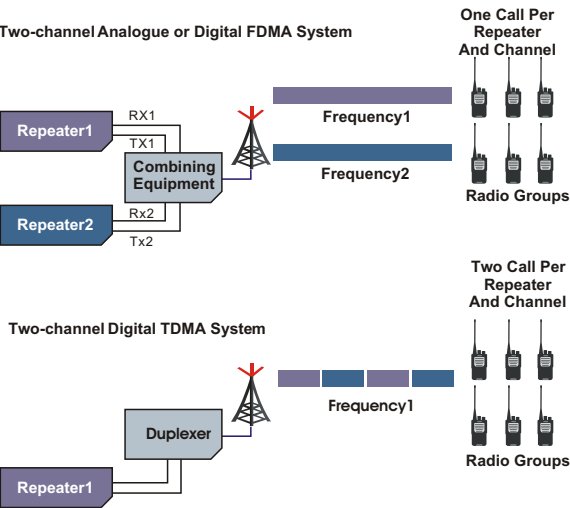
Two-channel Analogue or Digital FDMA System

One Call Per Repeater And Channel

Repeater1

RX1

TX1

Combining Equipment

Frequency1

Frequency2

Repeater2

Rx2

Tx2

Radio Groups

Two Call Per Repeater And Channel

Two-channel Digital TDMA System

Frequency1

Duplexer

Repeater1

Radio Groups